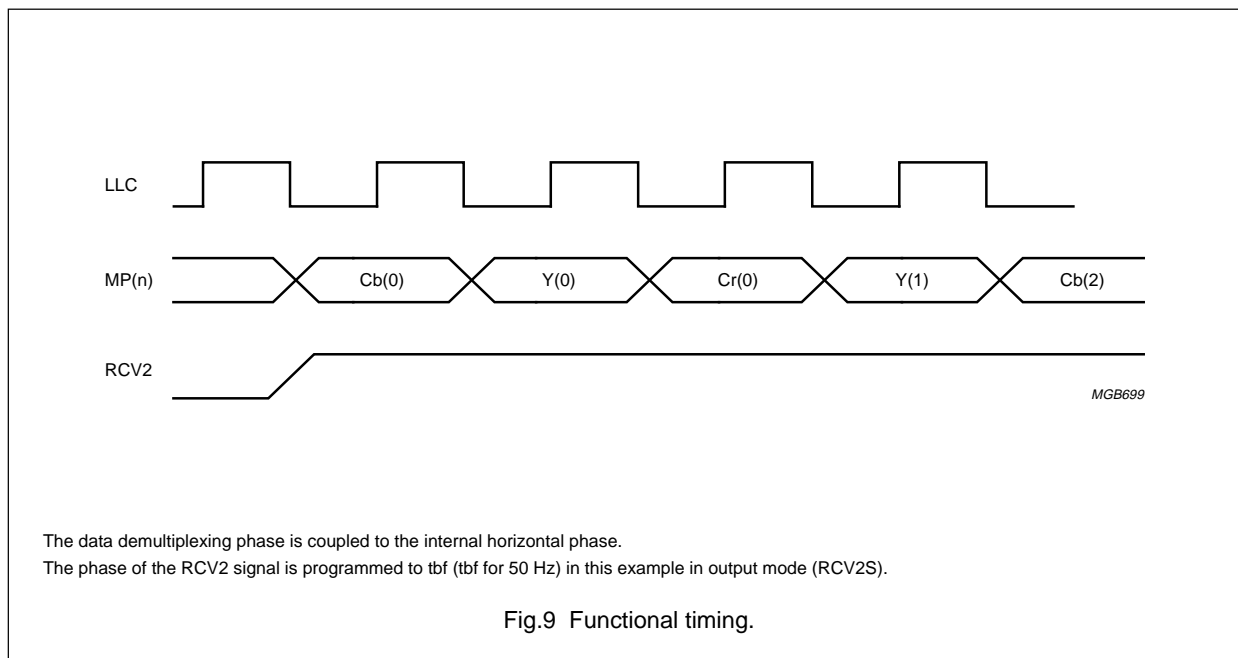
LLC

MP(n)

Cb(0)

Y(0)

Cr(0)

Y(1)

Cb(2)

RCV2

MGB699

The data demultiplexing phase is coupled to the internal horizontal phase.
The phase of the RCV2 signal is programmed to tbf (tbf for 50 Hz) in this example in output mode (RCV2S).

Fig.9 Functional timing.